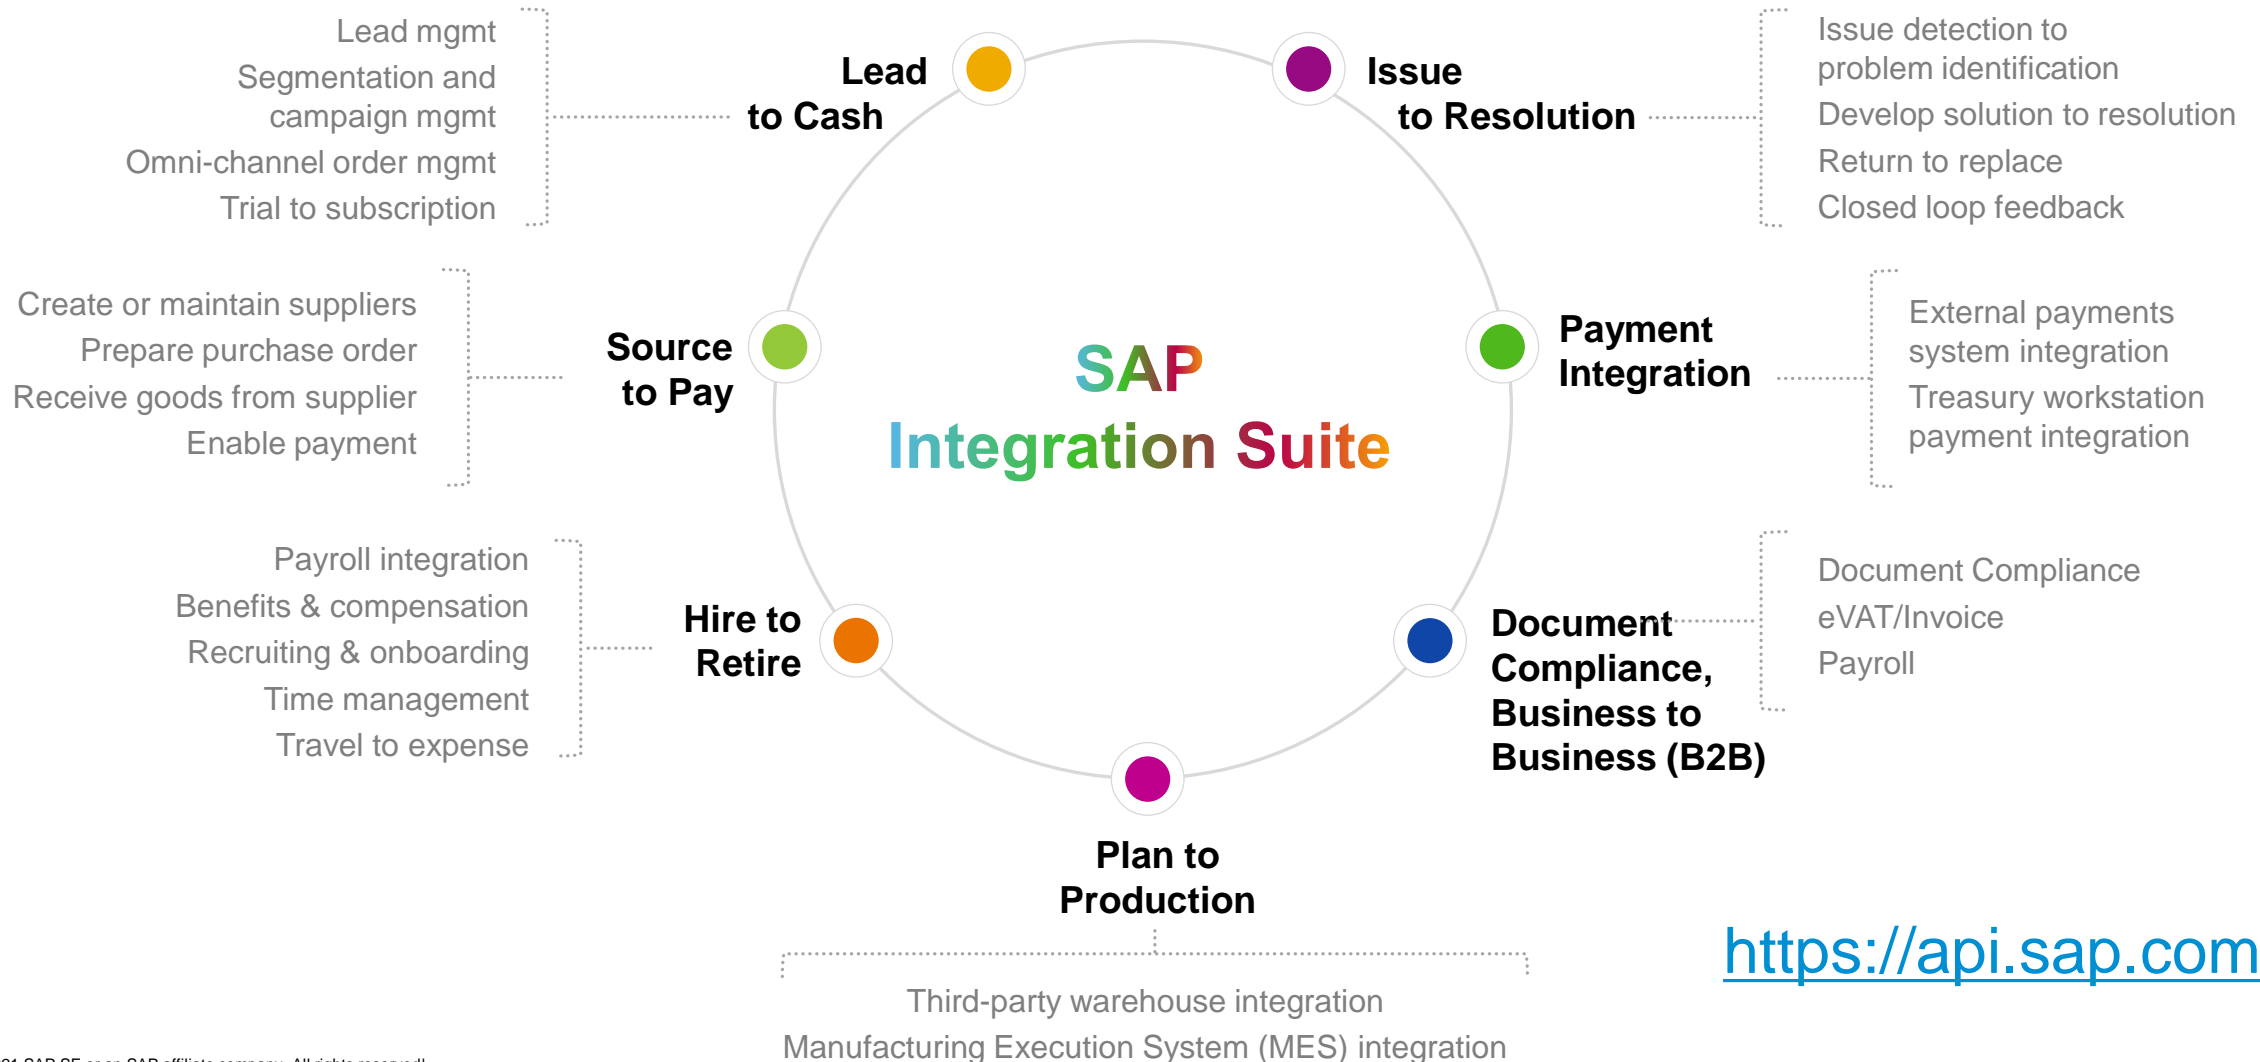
Lead mgmt
Segmentation and campaign mgmt
Omni-channel order mgmt
Trial to subscription

Lead to Cash

Issue to Resolution

Issue detection to problem identification
Develop solution to resolution
Return to replace
Closed loop feedback

Create or maintain suppliers
Prepare purchase order
Receive goods from supplier
Enable payment

Source to Pay

SAP
Integration Suite

Payment Integration

External payments system integration
Treasury workstation payment integration

Payroll integration
Benefits & compensation
Recruiting & onboarding
Time management
Travel to expense

Hire to Retire

Document Compliance, Business to Business (B2B)

Document Compliance
eVAT/Invoice
Payroll

Plan to Production

https://api.sap.com

Third-party warehouse integration
Manufacturing Execution System (MES) integration

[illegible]21 SAP SE or an SAP affiliate company. All rights reserved.